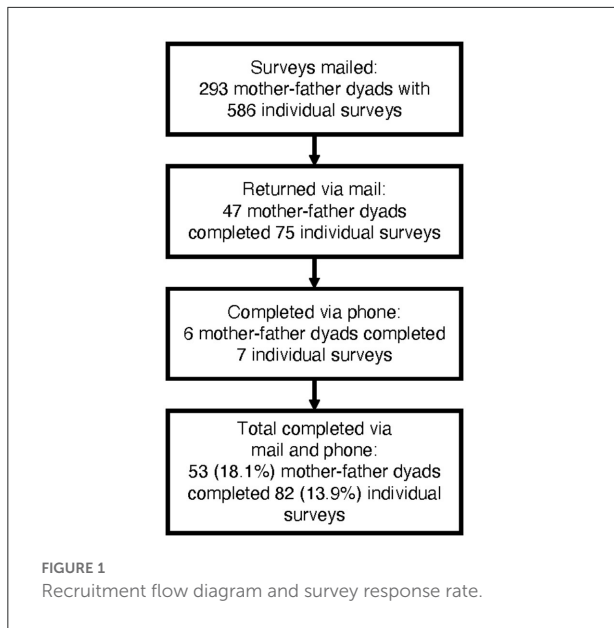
Surveys mailed:
293 mother-father dyads with 586 individual surveys

Returned via mail:
47 mother-father dyads completed 75 individual surveys

Completed via phone:
6 mother-father dyads completed 7 individual surveys

Total completed via mail and phone:
53 (18.1%) mother-father dyads completed 82 (13.9%) individual surveys

FIGURE 1
Recruitment flow diagram and survey response rate.